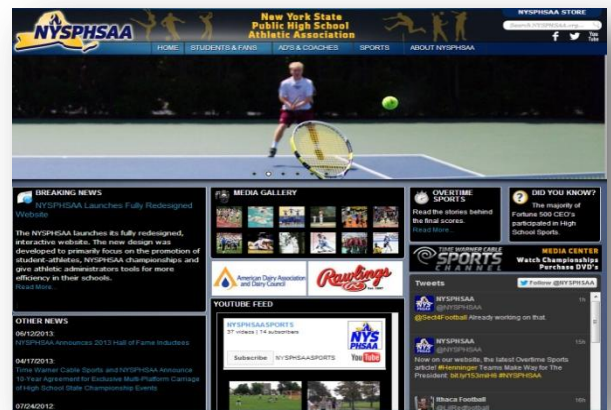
NYSPHSAA

New York State Public High School Athletic Association

NYSPHSAA STORE

HOME | STUDENTS & FANS | AD'S & COACHES | SPORTS | ABOUT NYSPHSAA

BREAKING NEWS

NYSPHSAA Launches Fully Redesigned Website

The NYSPHSAA launches its fully redesigned, interactive website. The new design was developed to primarily focus on the promotion of student-athletes, NYSPHSAA championships and give athletic administrators tools for more efficiency in their schools.

Read More...

OTHER NEWS

06/12/2013:

NYSPHSAA Announces 2013 Hall of Fame Inductees

04/17/2013:

Time Warner Cable Sports and NYSPHSAA Announce 10-Year Agreement for Exclusive Multi-Platform Carriage of High School State Championship Events

07/24/2012:

MEDIA GALLERY

American Dairy Association and Dairy Council

Rawlings

YOUTUBE FEED

NYSPHSAASPORTS

37 videos | 74 subscribers

Subscribe NYSPHSAASPORTS

NYS PHSAA

YouTube

OVERTIME SPORTS

Read the stories behind the final scores.

Read More...

DID YOU KNOW?

The majority of Fortune 500 CEO's participated in High School Sports.

TIME WARNER CABLE SPORTS CHANNEL

MEDIA CENTER

Watch Championships Purchase DVD's

Tweets

Follow @NYSPHSAA

NYSPHSAA @NYSPHSAA 1h

@Sect4Football Already working on that.

NYSPHSAA @NYSPHSAA 15h

Now on our website, the latest Overtime Sports article! #Henninger Teams Make Way for The President bit.ly/153mHHi #NYSPHSAA

Ithaca Football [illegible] 16h